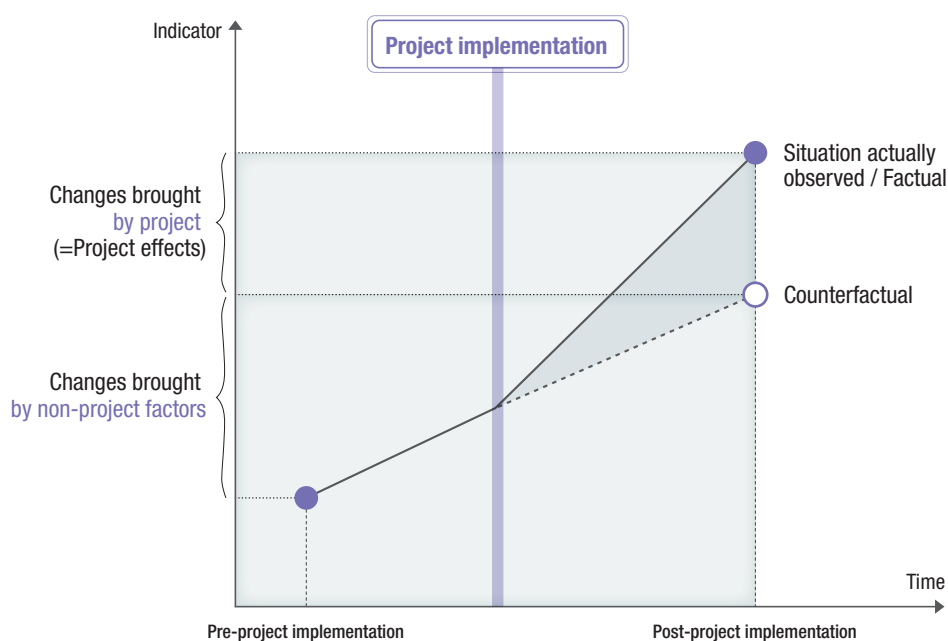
Indicator

Project implementation

Changes brought by project (=Project effects)

Changes brought by non-project factors

Situation actually observed / Factual

Counterfactual

Time

Pre-project implementation

Post-project implementation